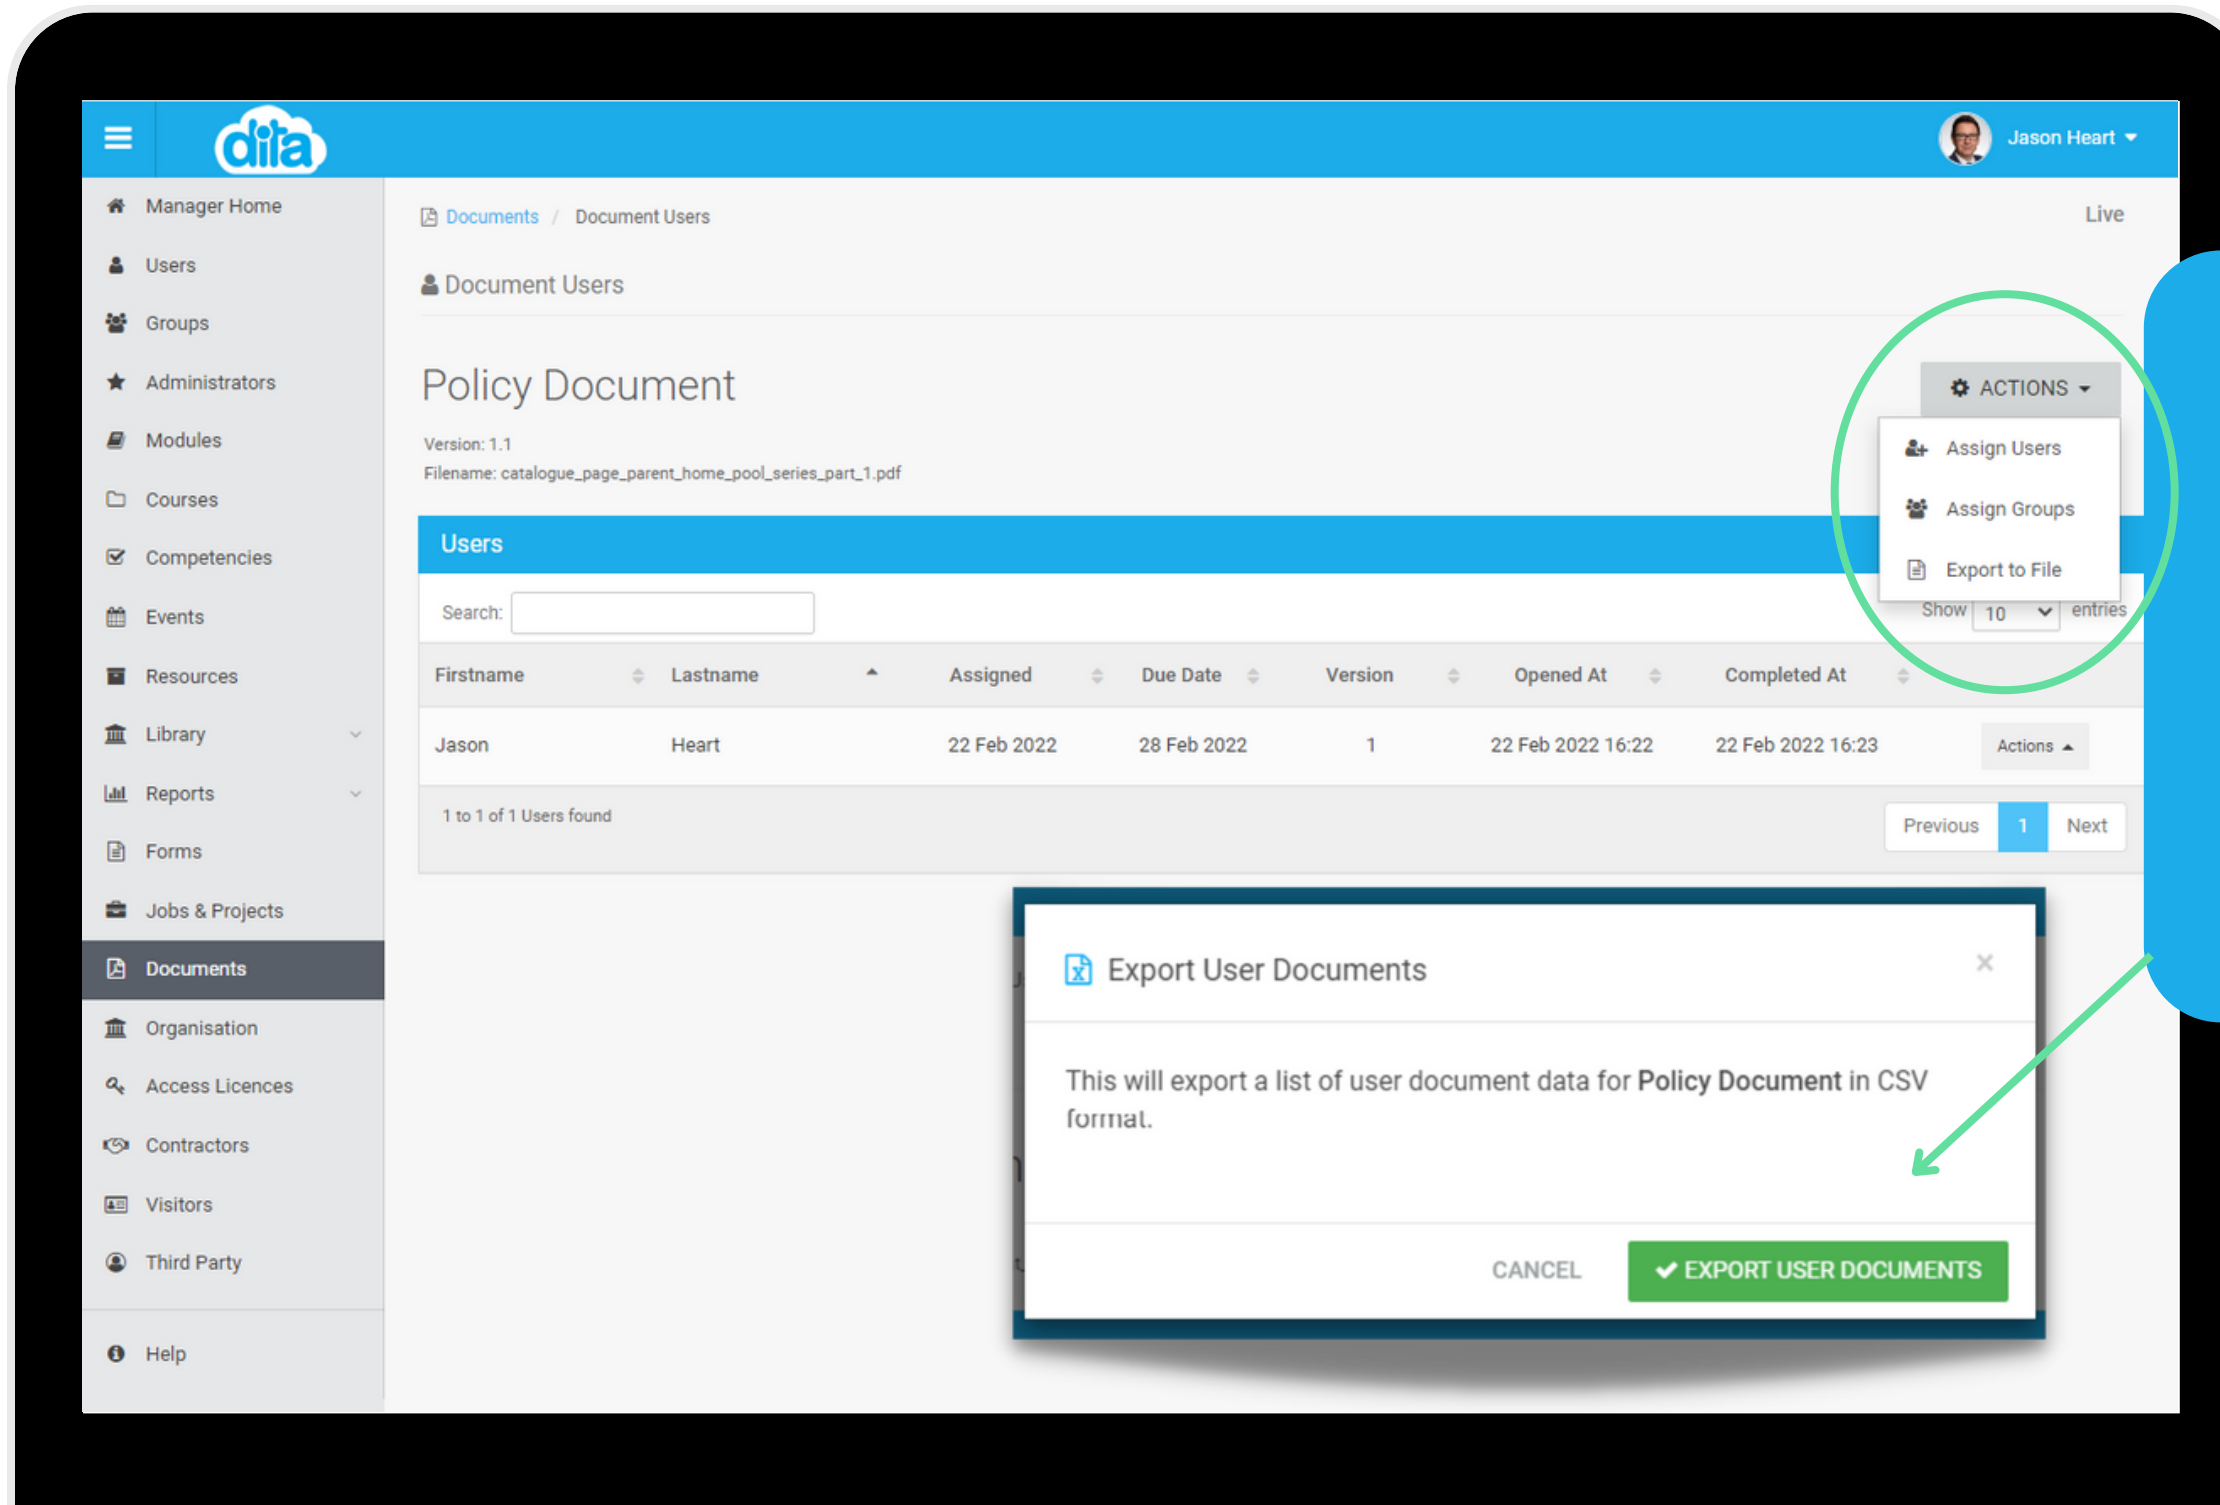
dita

Jason Heart

Manager Home
Users
Groups
Administrators
Modules
Courses
Competencies
Events
Resources
Library
Reports
Forms
Jobs & Projects
Documents
Organisation
Access Licences
Contractors
Visitors
Third Party
Help

Documents / Document Users

Live

Document Users

Policy Document

Version: 1.1
Filename: catalogue_page_parent_home_pool_series_part_1.pdf

ACTIONS

Assign Users
Assign Groups
Export to File

Users

Search:

Show 10 entries

| Firstname | Lastname | Assigned | Due Date | Version | Opened At | Completed At | |
|---|---|---|---|---|---|---|---|
| Jason | Heart | 22 Feb 2022 | 28 Feb 2022 | 1 | 22 Feb 2022 16:22 | 22 Feb 2022 16:23 | Actions |

1 to 1 of 1 Users found

Previous 1 Next

Export User Documents

×

This will export a list of user document data for **Policy Document** in CSV format.

CANCEL

EXPORT USER DOCUMENTS